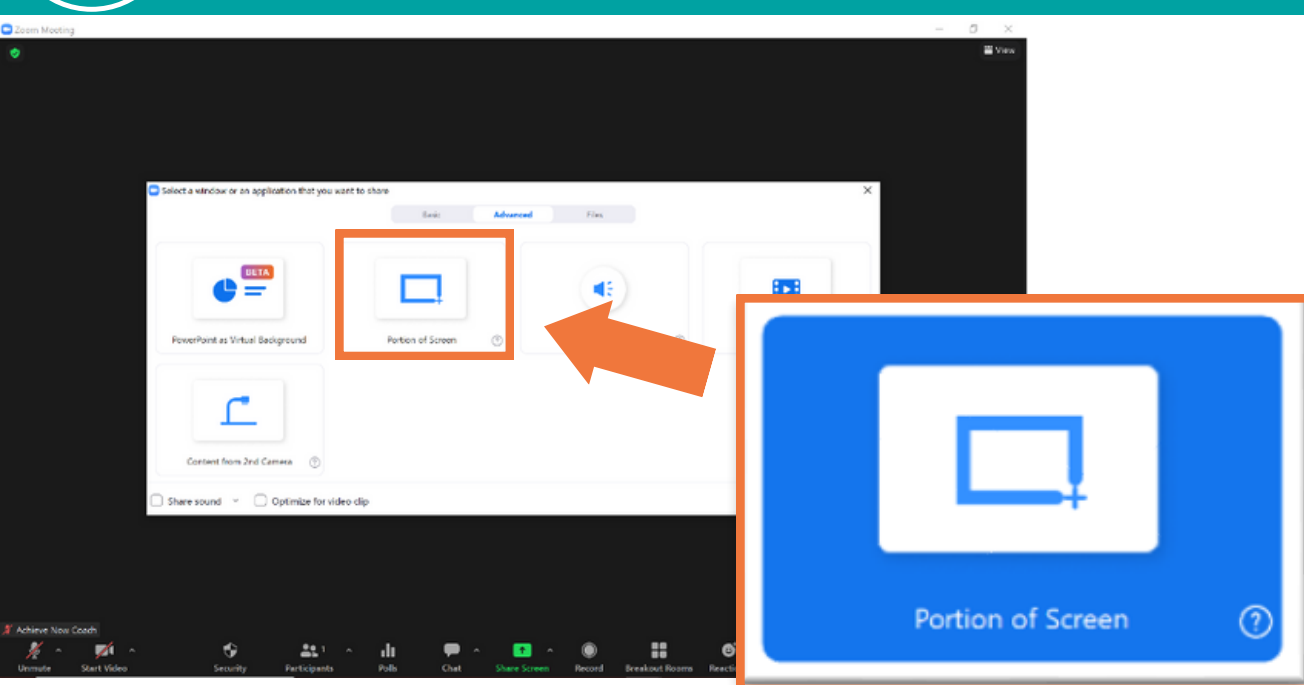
Zoom Meeting

View

Select a window or an application that you want to share

Basic

Advanced

Files

BETA

PowerPoint as Virtual Background

Portion of Screen

Content from 2nd Camera

Share sound

Optimize for video clip

Achieve Now Coach

Unmute

Start Video

Security

Participants

Polls

Chat

Share Screen

Record

Breakout Rooms

Reactio

Portion of Screen